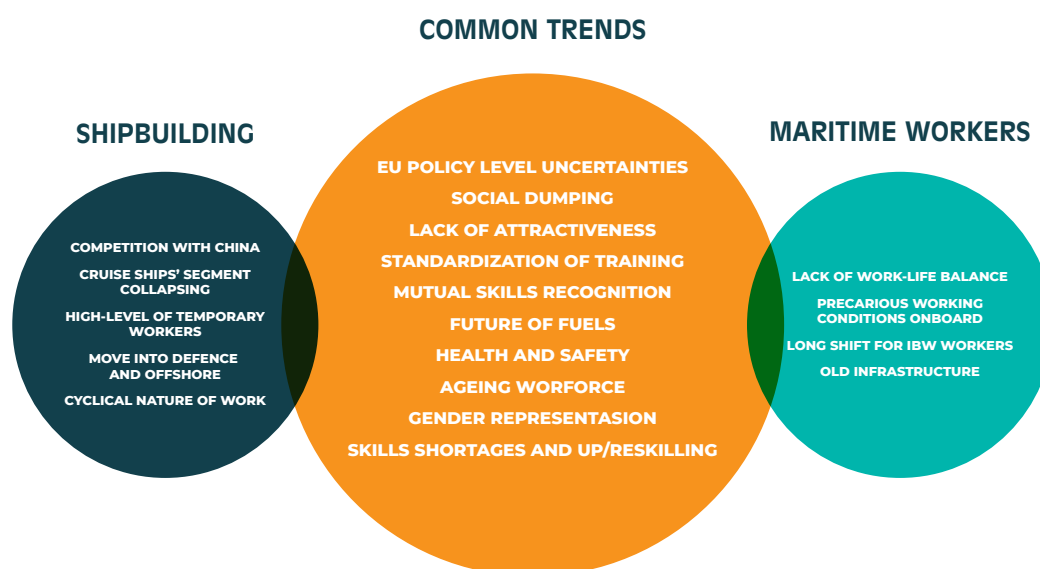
COMMON TRENDS

SHIPBUILDING

COMPETITION WITH CHINA
CRUISE SHIPS' SEGMENT COLLAPSING
HIGH-LEVEL OF TEMPORARY WORKERS
MOVE INTO DEFENCE AND OFFSHORE
CYCLICAL NATURE OF WORK

EU POLICY LEVEL UNCERTAINTIES
SOCIAL DUMPING
LACK OF ATTRACTIVENESS
STANDARDIZATION OF TRAINING
MUTUAL SKILLS RECOGNITION
FUTURE OF FUELS
HEALTH AND SAFETY
AGEING WORFORCE
GENDER REPRESENTASION
SKILLS SHORTAGES AND UP/RESKILLING

MARITIME WORKERS

LACK OF WORK-LIFE BALANCE
PRECARIOUS WORKING CONDITIONS ONBOARD
LONG SHIFT FOR IBW WORKERS
OLD INFRASTRUCTURE